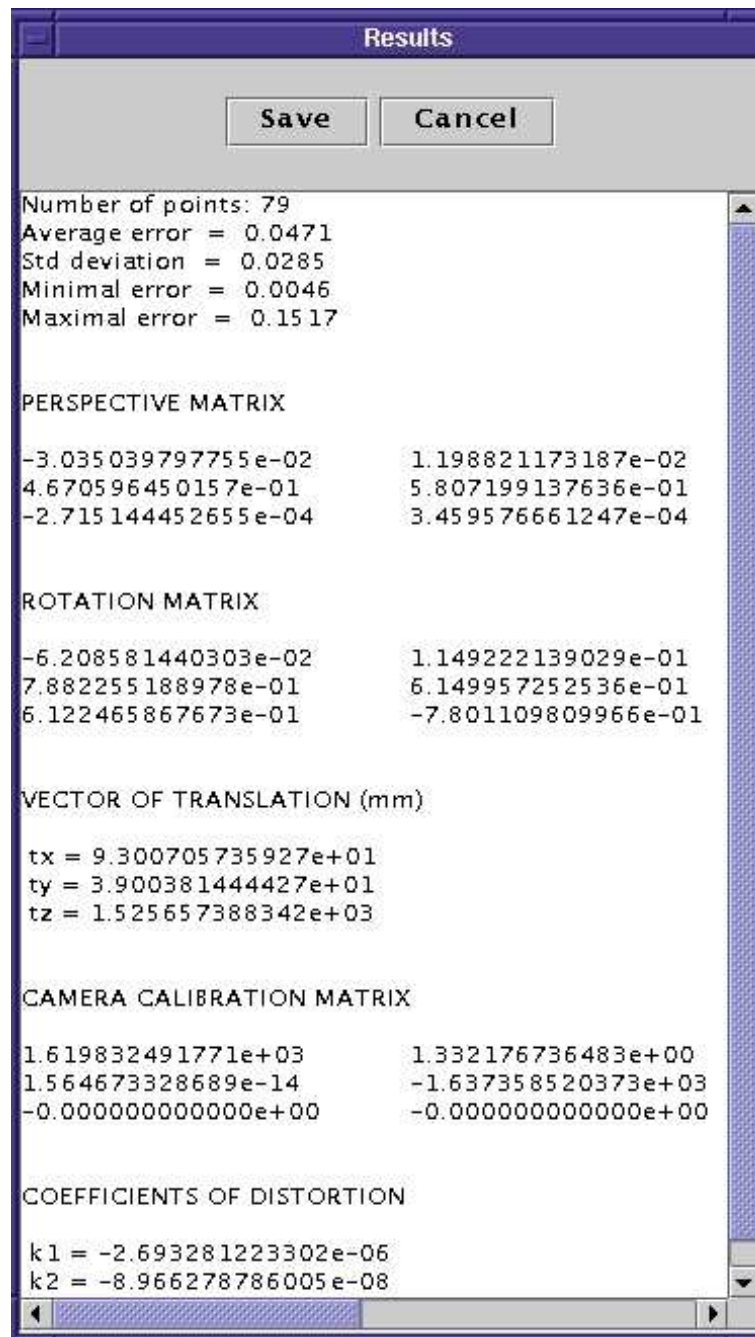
Results

Save Cancel

Number of points: 79
Average error = 0.0471
Std deviation = 0.0285
Minimal error = 0.0046
Maximal error = 0.1517

PERSPECTIVE MATRIX

| | |
|---|---|
| -3.035039797755e-02 | 1.198821173187e-02 |
| 4.670596450157e-01 | 5.807199137636e-01 |
| -2.715144452655e-04 | 3.459576661247e-04 |

ROTATION MATRIX

| | |
|---|---|
| -6.208581440303e-02 | 1.149222139029e-01 |
| 7.882255188978e-01 | 6.149957252536e-01 |
| 6.122465867673e-01 | -7.801109809966e-01 |

VECTOR OF TRANSLATION (mm)

tx = 9.300705735927e+01
ty = 3.900381444427e+01
tz = 1.525657388342e+03

CAMERA CALIBRATION MATRIX

| | |
|---|---|
| 1.619832491771e+03 | 1.332176736483e+00 |
| 1.564673328689e-14 | -1.637358520373e+03 |
| -0.000000000000e+00 | -0.000000000000e+00 |

COEFFICIENTS OF DISTORTION

k1 = -2.693281223302e-06
k2 = -8.966278786005e-08